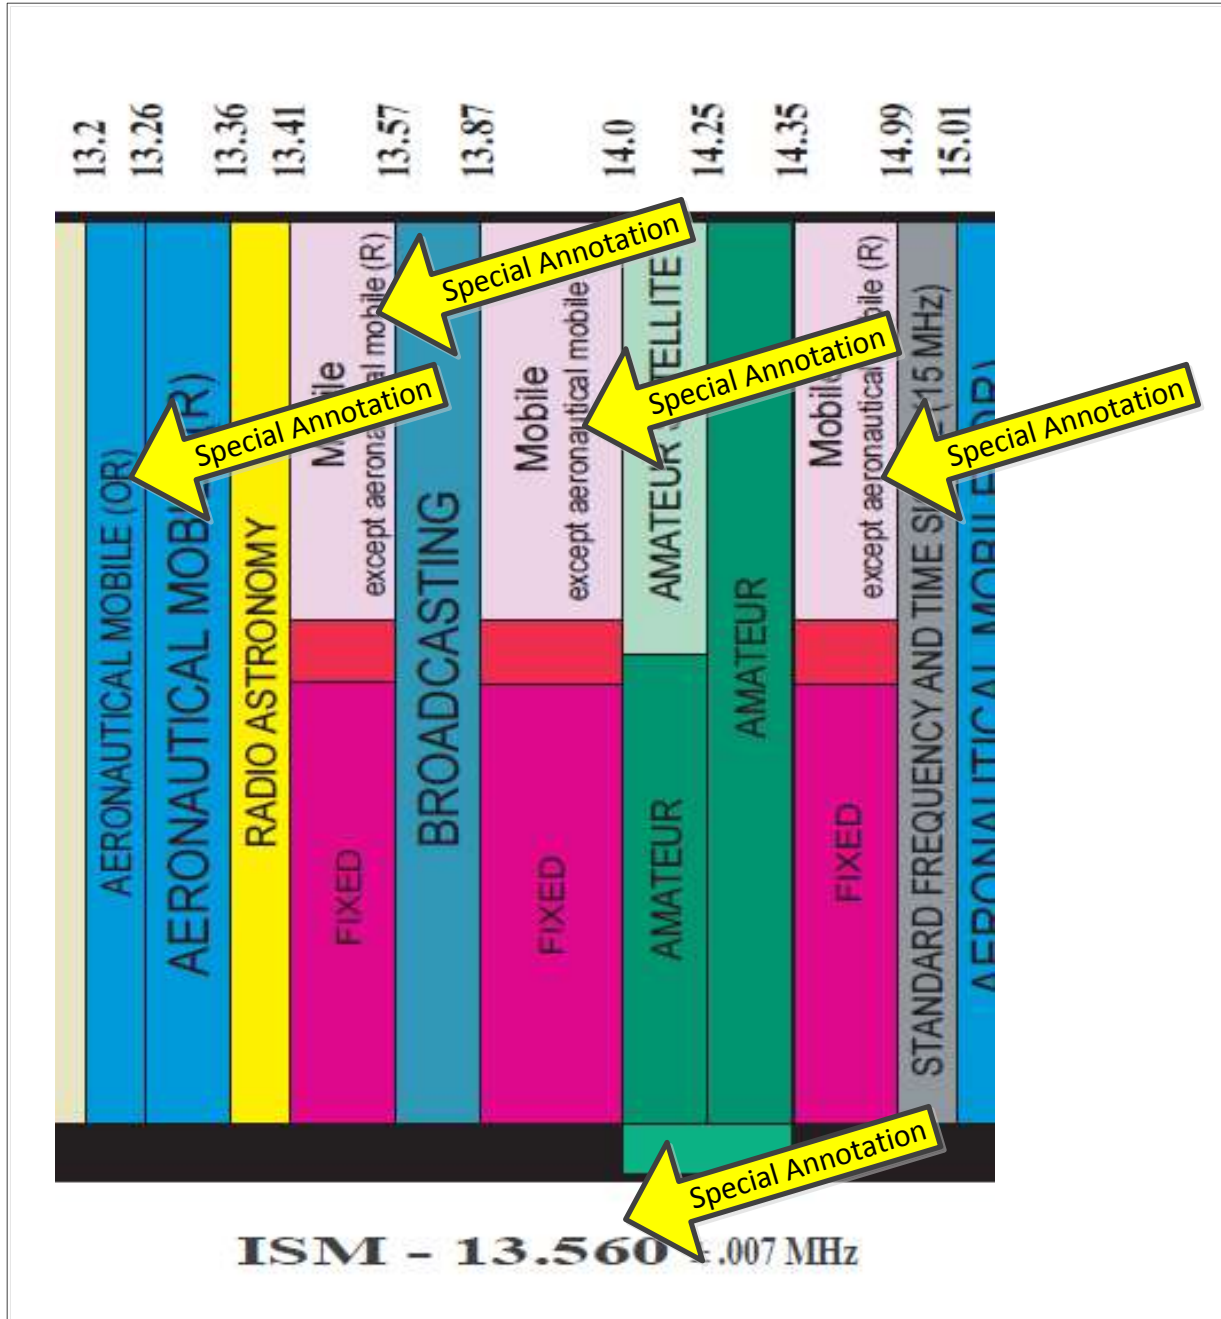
13.2
13.26
13.36
13.41
13.57
13.87
14.0
14.25
14.35
14.99
15.01

AERONAUTICAL MOBILE (OR)
AERONAUTICAL MOB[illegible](R)
RADIO ASTRONOMY
M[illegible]ile
except aerona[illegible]l mobile (R)
FIXED
BROADCASTING
Mobile
except aeronautical mobile
FIXED
AMATEUR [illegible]TELLITE
AMATEUR
AMATEUR
Mobil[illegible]
except aeronautical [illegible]ile (R)
FIXED
STANDARD FREQUENCY AND TIME S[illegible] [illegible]15 MHz)
AERONAUTICAL MOBILE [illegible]

Special Annotation
Special Annotation
Special Annotation
Special Annotation
Special Annotation

ISM – 13.560 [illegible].007 MHz